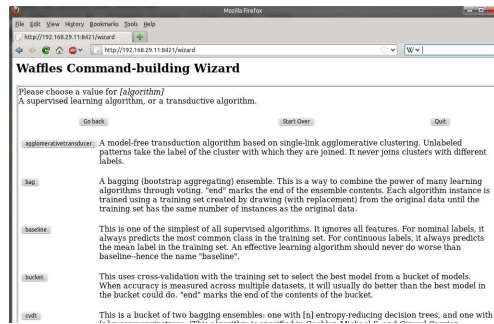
Mozilla Firefox

File Edit View History Bookmarks Tools Help

http://192.168.29.11:8421/wizard

http://192.168.29.11:8421/wizard

W

Waffles Command-building Wizard

Please choose a value for [algorithm]
A supervised learning algorithm, or a transductive algorithm.

Go back

Start Over

Quit

agglomerativetransducer A model-free transduction algorithm based on single-link agglomerative clustering. Unlabeled patterns take the label of the cluster with which they are joined. It never joins clusters with different labels.

bag A bagging (bootstrap aggregating) ensemble. This is a way to combine the power of many learning algorithms through voting. "end" marks the end of the ensemble contents. Each algorithm instance is trained using a training set created by drawing (with replacement) from the original data until the training set has the same number of instances as the original data.

baseline This is one of the simplest of all supervised algorithms. It ignores all features. For nominal labels, it always predicts the most common class in the training set. For continuous labels, it always predicts the mean label in the training set. An effective learning algorithm should never do worse than baseline--hence the name "baseline".

bucket This uses cross-validation with the training set to select the best model from a bucket of models. When accuracy is measured across multiple datasets, it will usually do better than the best model in the bucket could do. "end" marks the end of the contents of the bucket.

cvdt This is a bucket of two bagging ensembles: one with [n] entropy-reducing decision trees, and one with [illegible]